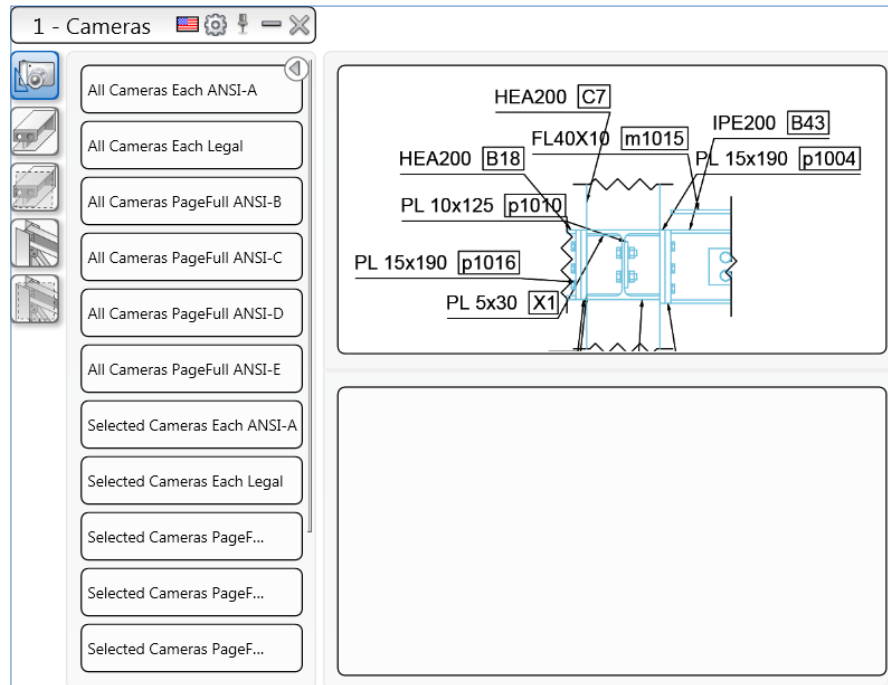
1 - Cameras

All Cameras Each ANSI-A

All Cameras Each Legal

All Cameras PageFull ANSI-B

All Cameras PageFull ANSI-C

All Cameras PageFull ANSI-D

All Cameras PageFull ANSI-E

Selected Cameras Each ANSI-A

Selected Cameras Each Legal

Selected Cameras PageF...

Selected Cameras PageF...

Selected Cameras PageF...

HEA200 C7

FL40X10 m1015

IPE200 B43

HEA200 B18

PL 15x190 p1004

PL 10x125 p1010

PL 15x190 p1016

PL 5x30 X1